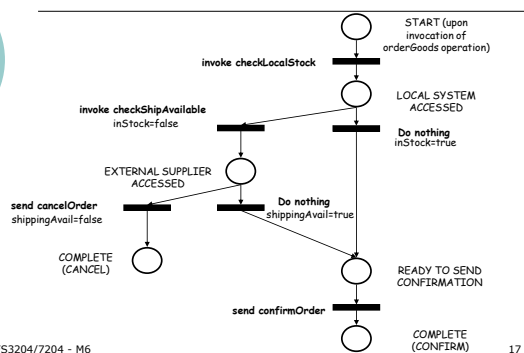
START (upon invocation of orderGoods operation)

invoke checkLocalStock

LOCAL SYSTEM ACCESSED

invoke checkShipAvailable
inStock=false

Do nothing
inStock=true

EXTERNAL SUPPLIER ACCESSED

send cancelOrder
shippingAvail=false

Do nothing
shippingAvail=true

COMPLETE (CANCEL)

READY TO SEND CONFIRMATION

send confirmOrder

COMPLETE (CONFIRM)

S3204/7204 - M6

17